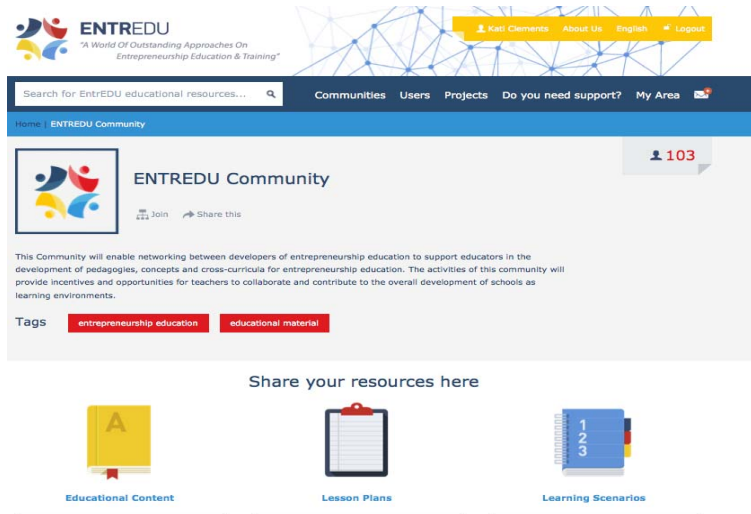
ENTREDU
"A World Of Outstanding Approaches On Entrepreneurship Education & Training"

Kati Clements About Us English Logout

Search for EntrEDU educational resources...

Communities Users Projects Do you need support? My Area

Home | ENTREDU Community

103

ENTREDU Community

Join Share this

This Community will enable networking between developers of entrepreneurship education to support educators in the development of pedagogies, concepts and cross-curricula for entrepreneurship education. The activities of this community will provide incentives and opportunities for teachers to collaborate and contribute to the overall development of schools as learning environments.

Tags entrepreneurship education educational material

Share your resources here

A

Educational Content

Lesson Plans

1 2 3

Learning Scenarios